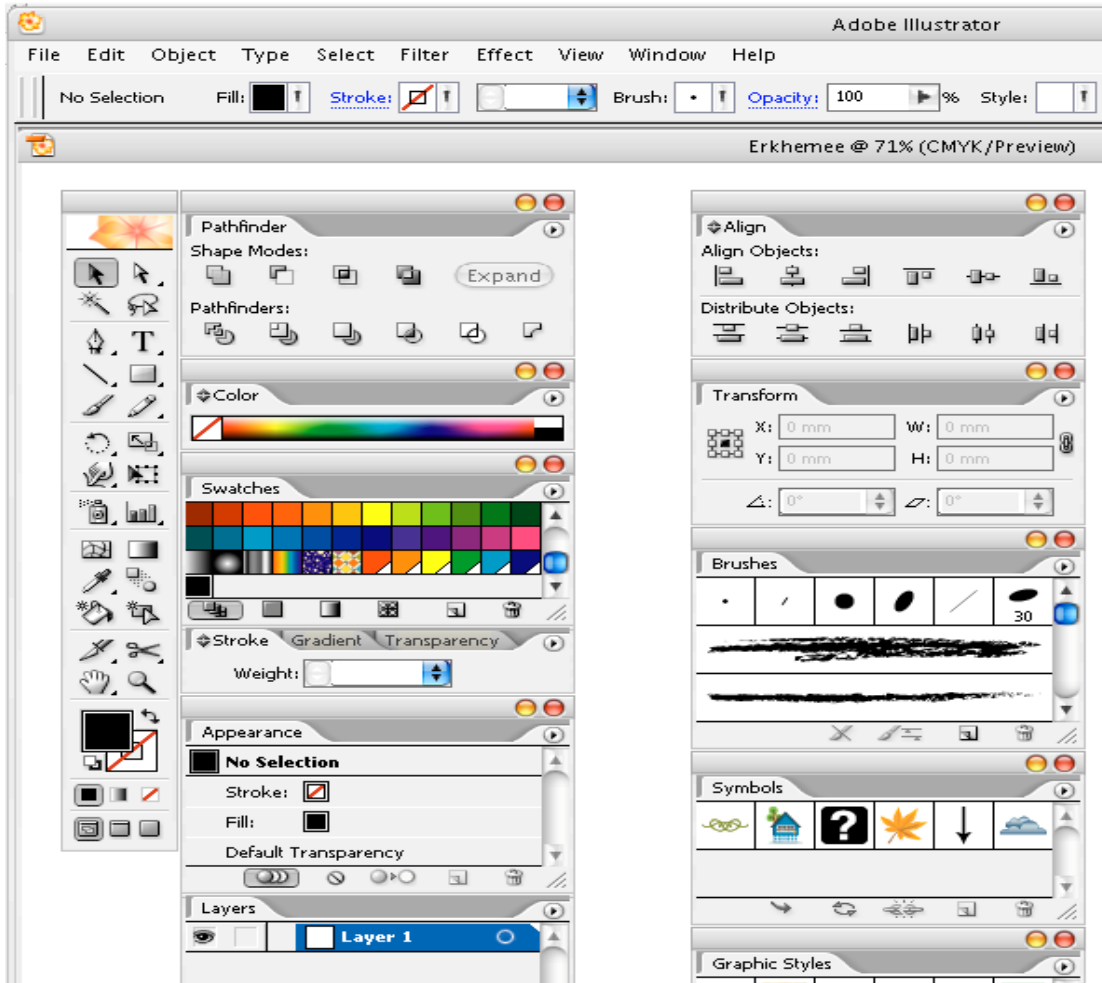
Adobe Illustrator

File Edit Object Type Select Filter Effect View Window Help

No Selection Fill: Stroke: Brush: Opacity: 100 % Style:

Erkhemee @ 71% (CMYK/Preview)

Pathfinder
Shape Modes:
Expand
Pathfinders:

Color

Swatches

Stroke Gradient Transparency
Weight:

Appearance
No Selection
Stroke:
Fill:
Default Transparency

Layers
Layer 1

Align
Align Objects:
Distribute Objects:

Transform
X: 0 mm W: 0 mm
Y: 0 mm H: 0 mm
0° 0°

Brushes
30

Symbols

Graphic Styles